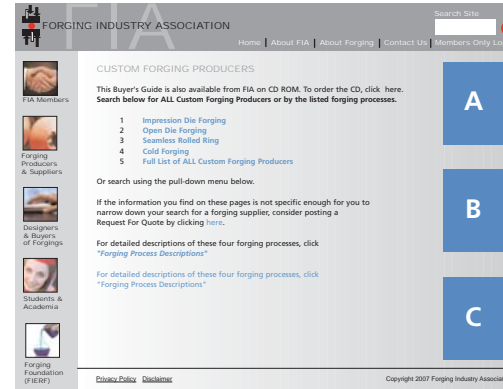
FORGING INDUSTRY ASSOCIATION

FIA

Search Site

Home | About FIA | About Forging | Contact Us | Members Only Lo

FIA Members

Forging Producers & Suppliers

Designers & Buyers of Forgings

Students & Academia

Forging Foundation (FIERF)

CUSTOM FORGING PRODUCERS

This Buyer's Guide is also available from FIA on CD ROM. To order the CD, click here. Search below for ALL Custom Forging Producers or by the listed forging processes.

1 Impression Die Forging
2 Open Die Forging
3 Seamless Rolled Ring
4 Cold Forging
5 Full List of ALL Custom Forging Producers

Or search using the pull-down menu below.

If the information you find on these pages is not specific enough for you to narrow down your search for a forging supplier, consider posting a Request For Quote by clicking here.

For detailed descriptions of these four forging processes, click "Forging Process Descriptions"

For detailed descriptions of these four forging processes, click "Forging Process Descriptions"

A

B

C

Privacy Policy Disclaimer

Copyright 2007 Forging Industry Associ